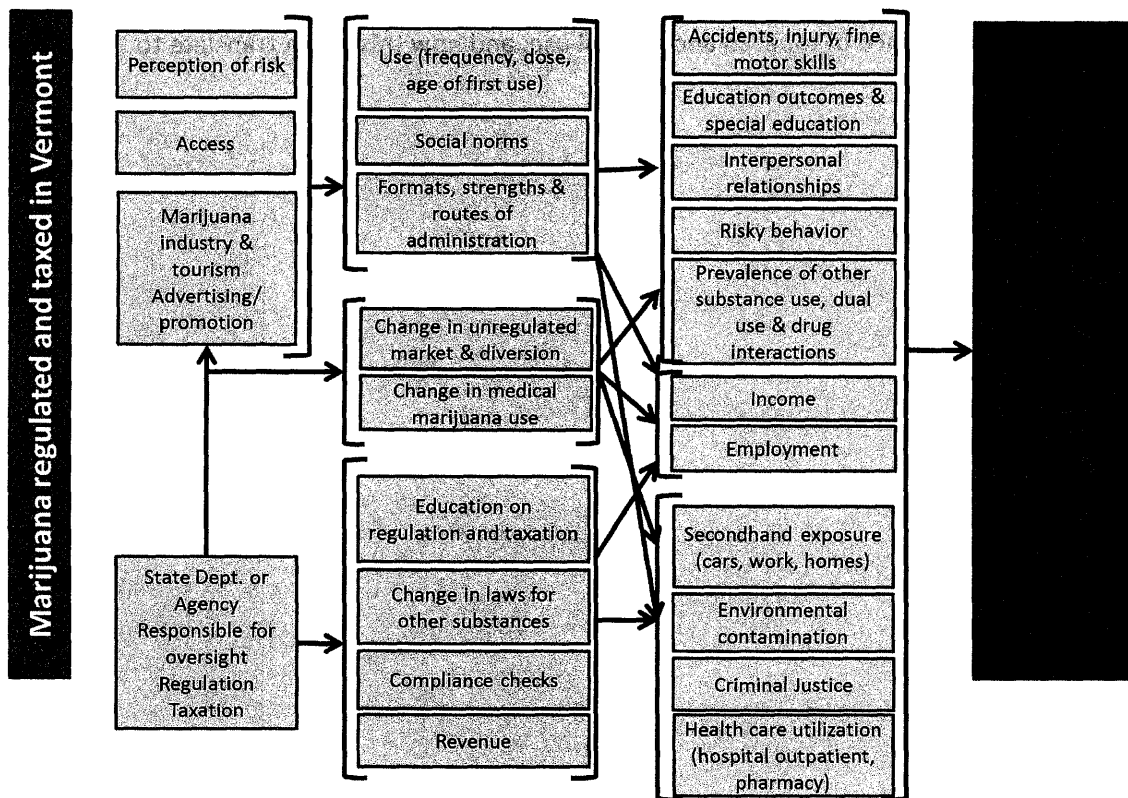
Marijuana regulated and taxed in Vermont

Perception of risk

Access

Marijuana industry & tourism Advertising/ promotion

State Dept. or Agency Responsible for oversight Regulation Taxation

Use (frequency, dose, age of first use)

Social norms

Formats, strengths & routes of administration

Change in unregulated market & diversion

Change in medical marijuana use

Education on regulation and taxation

Change in laws for other substances

Compliance checks

Revenue

Accidents, injury, fine motor skills

Education outcomes & special education

Interpersonal relationships

Risky behavior

Prevalence of other substance use, dual use & drug interactions

Income

Employment

Secondhand exposure (cars, work, homes)

Environmental contamination

Criminal Justice

Health care utilization (hospital outpatient, pharmacy)